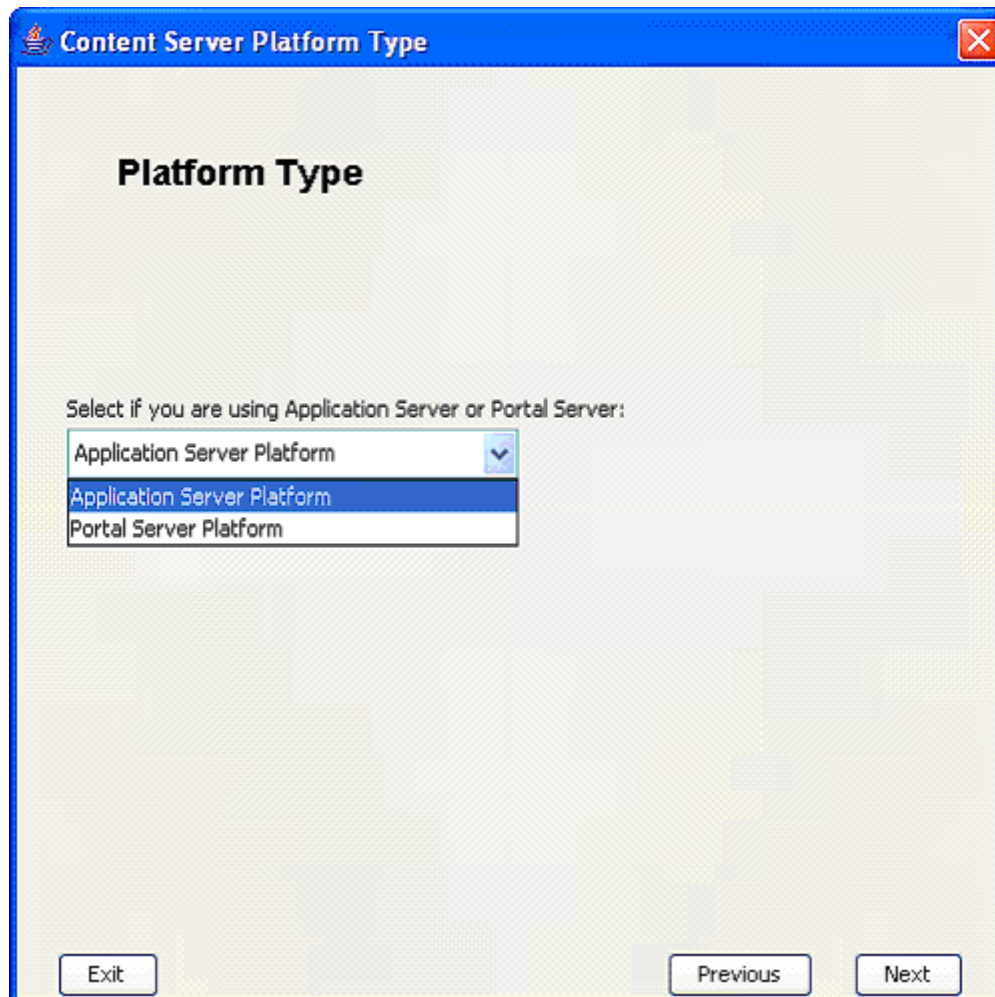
Content Server Platform Type

Platform Type

Select if you are using Application Server or Portal Server:

Application Server Platform

Application Server Platform
Portal Server Platform

Exit

Previous

Next